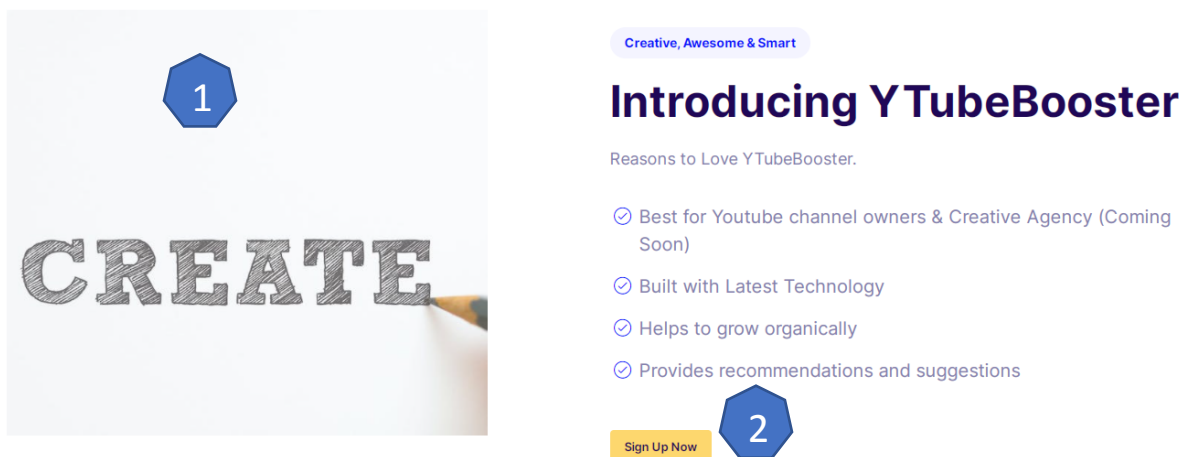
1

CREATE

Creative, Awesome & Smart

Introducing YTubeBooster

Reasons to Love YTubeBooster.

Best for Youtube channel owners & Creative Agency (Coming Soon)

Built with Latest Technology

Helps to grow organically

Provides recommendations and suggestions

2

Sign Up Now